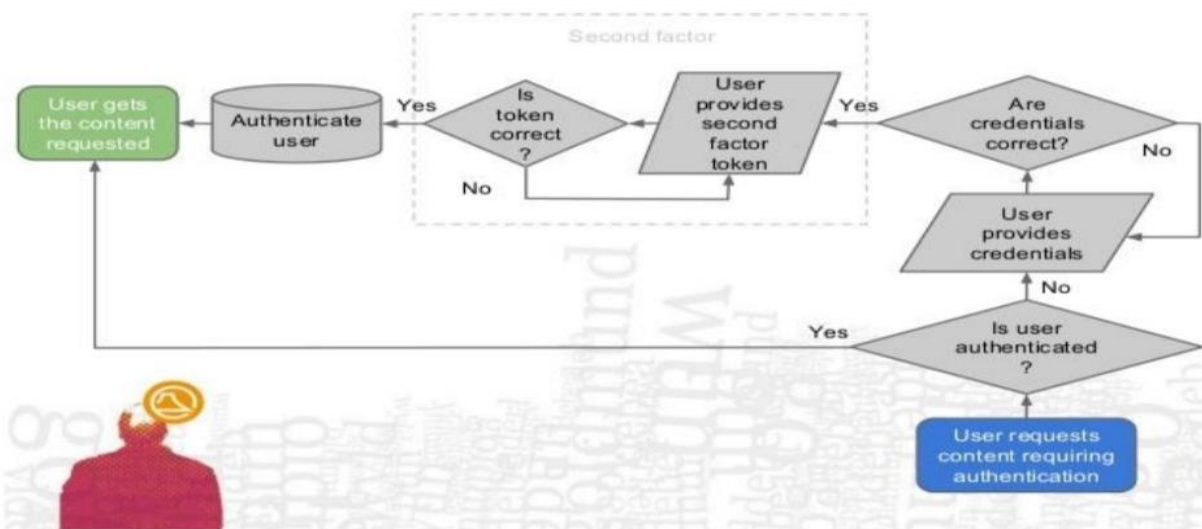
Second factor

User gets the content requested

Authenticate user

Yes

Is token correct ?

No

User provides second factor token

Yes

Are credentials correct?

No

User provides credentials

No

Yes

Is user authenticated ?

User requests content requiring authentication